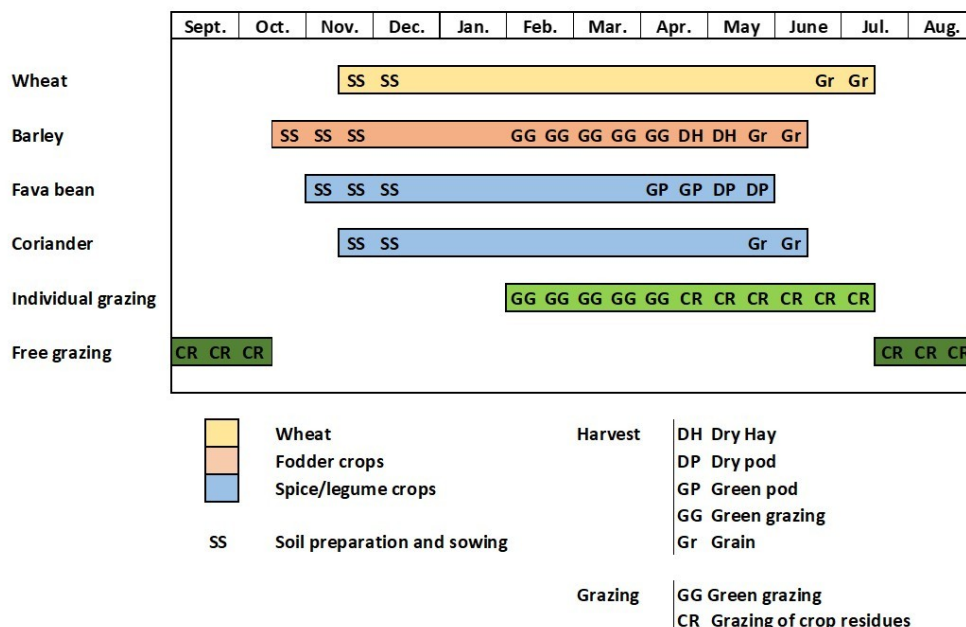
| | Sept. | Oct. | Nov. | Dec. | Jan. | Feb. | Mar. | Apr. | May | June | Jul. | Aug. |
|---|---|---|---|---|---|---|---|---|---|---|---|---|

Wheat: SS SS Gr Gr

Barley: SS SS SS GG GG GG GG GG DH DH Gr Gr

Fava bean: SS SS SS GP GP DP DP

Coriander: SS SS Gr Gr

Individual grazing: GG GG GG GG GG CR CR CR CR CR CR

Free grazing: CR CR CR CR CR CR

Wheat
Fodder crops
Spice/legume crops

SS Soil preparation and sowing

Harvest
DH Dry Hay
DP Dry pod
GP Green pod
GG Green grazing
Gr Grain

Grazing
GG Green grazing
CR Grazing of crop residues